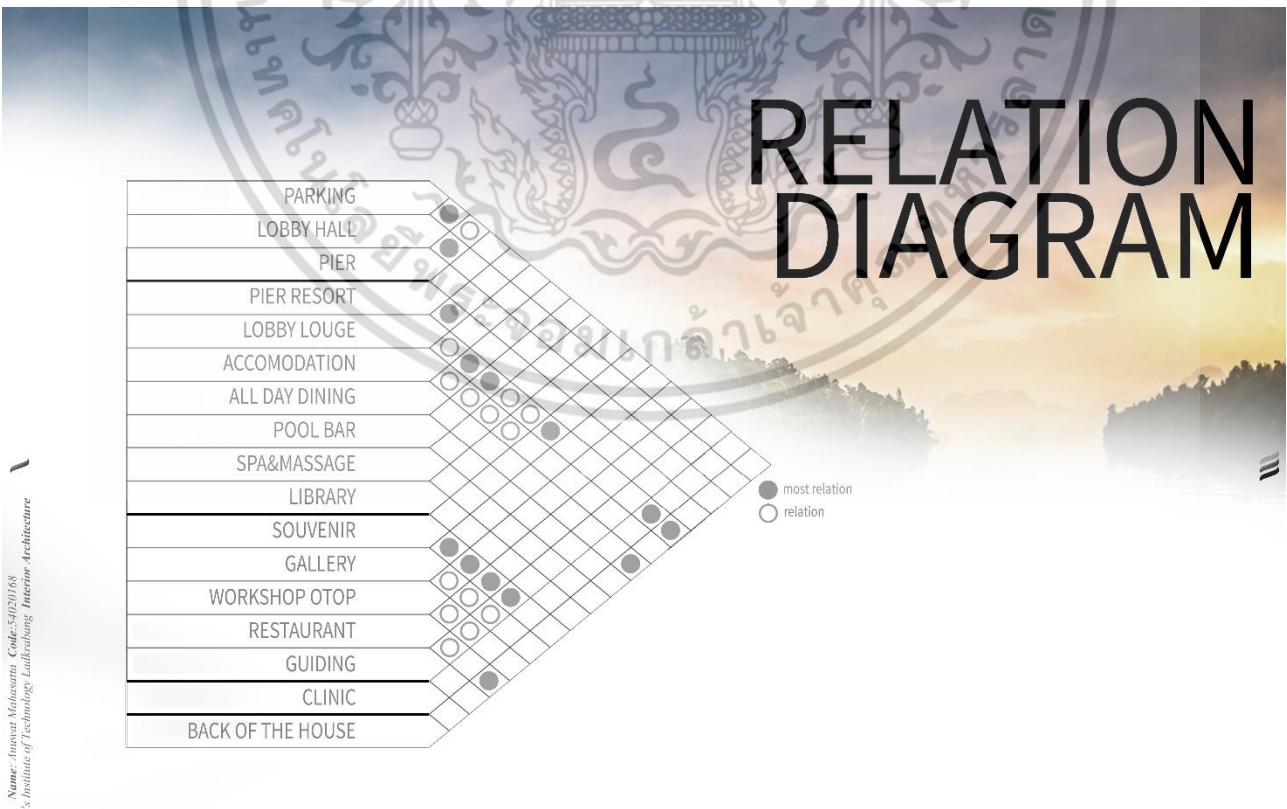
RELATION DIAGRAM

PARKING
LOBBY HALL
PIER
PIER RESORT
LOBBY LOUGE
ACCOMODATION
ALL DAY DINING
POOL BAR
SPA&MASSAGE
LIBRARY
SOUVENIR
GALLERY
WORKSHOP OTOP
RESTAURANT
GUIDING
CLINIC
BACK OF THE HOUSE

most relation
relation

Name: Anuwat Mahasatta Code:54020168
's Institute of Technology Ladkrabang Interior Architecture